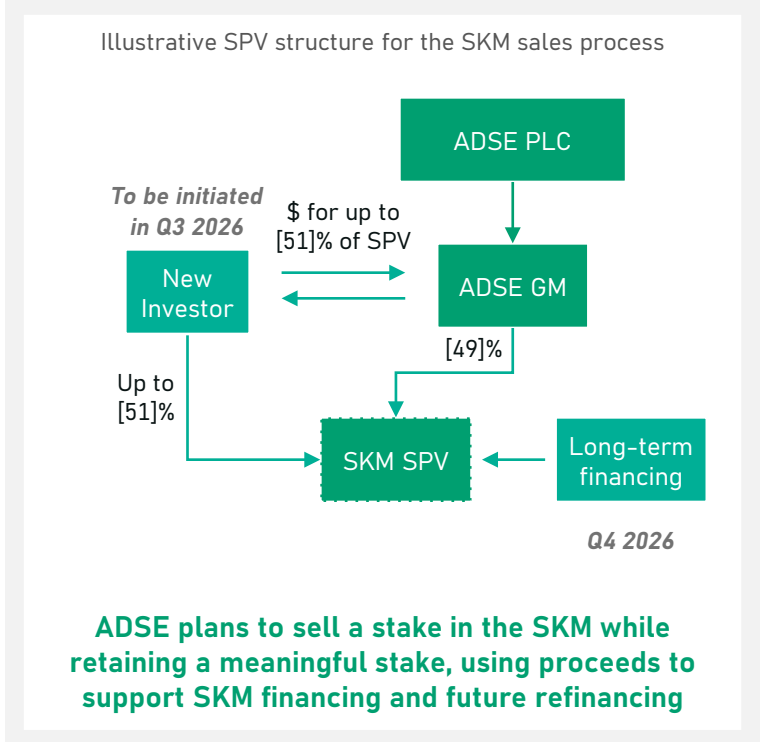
Illustrative SPV structure for the SKM sales process

ADSE PLC

To be initiated in Q3 2026

$ for up to [51]% of SPV

New Investor

ADSE GM

[49]%

Up to [51]%

SKM SPV

Long-term financing

Q4 2026

ADSE plans to sell a stake in the SKM while retaining a meaningful stake, using proceeds to support SKM financing and future refinancing